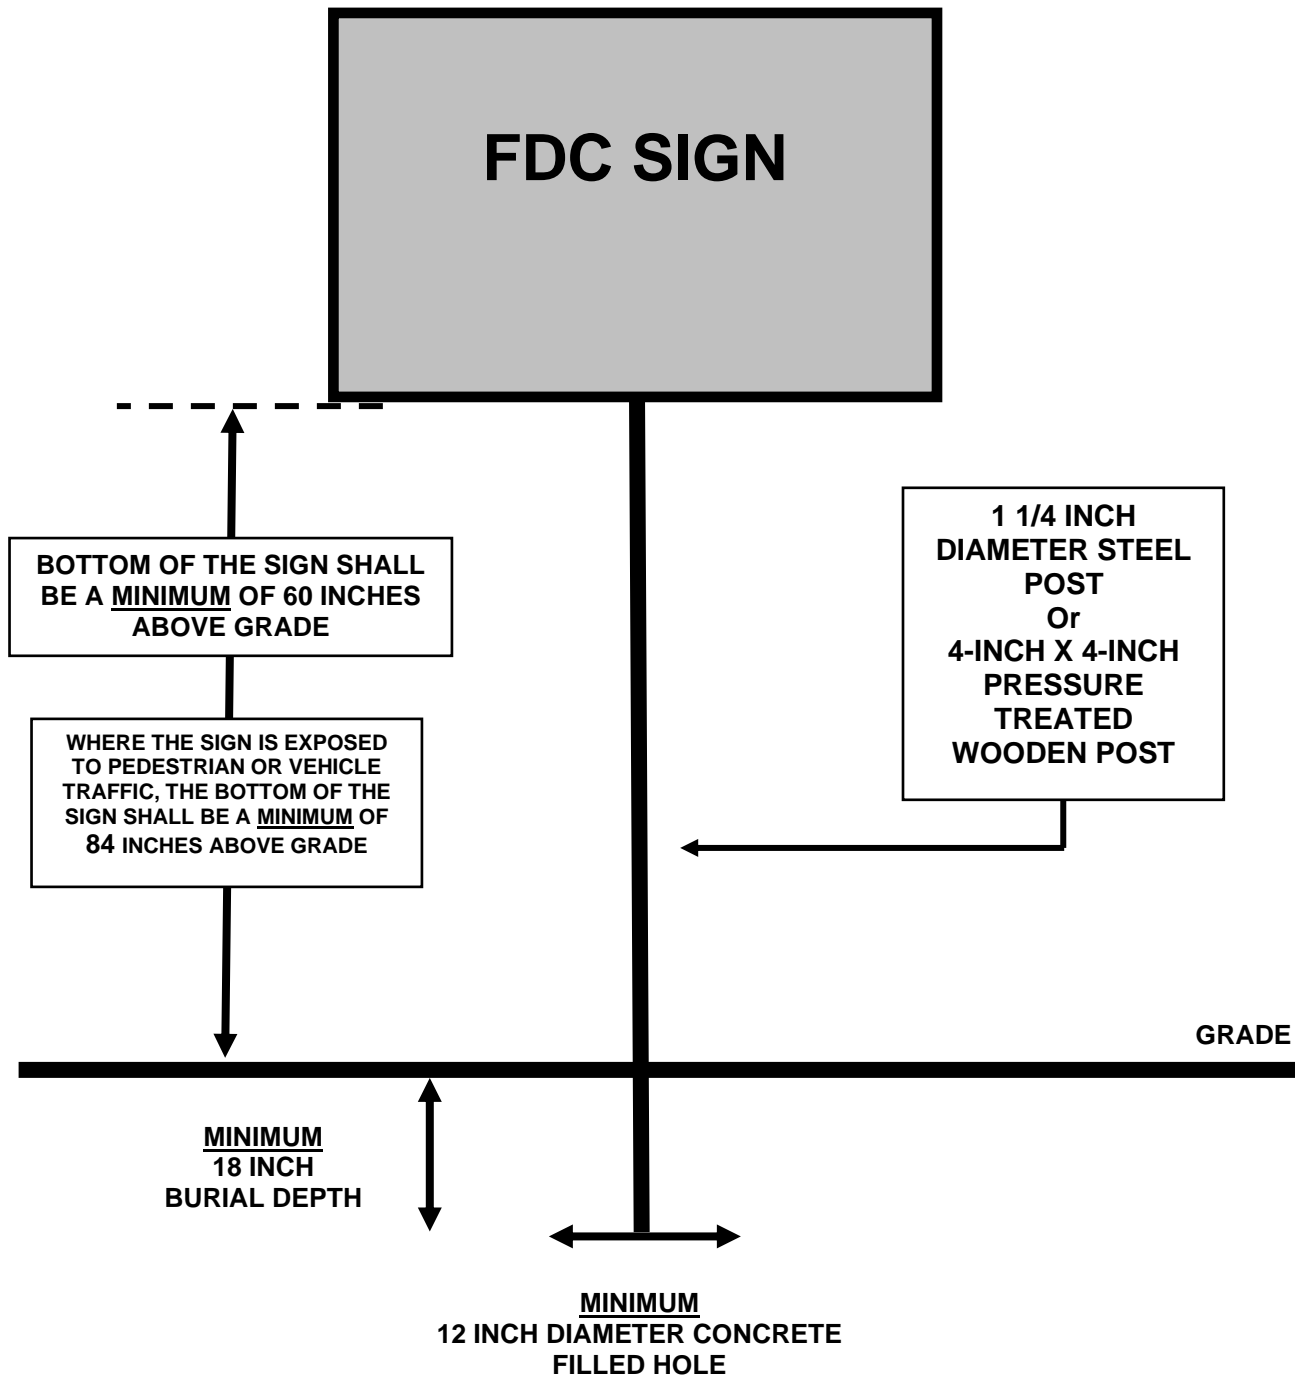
FDC SIGN

BOTTOM OF THE SIGN SHALL BE A MINIMUM OF 60 INCHES ABOVE GRADE

WHERE THE SIGN IS EXPOSED TO PEDESTRIAN OR VEHICLE TRAFFIC, THE BOTTOM OF THE SIGN SHALL BE A MINIMUM OF 84 INCHES ABOVE GRADE

1 1/4 INCH DIAMETER STEEL POST
Or
4-INCH X 4-INCH PRESSURE TREATED WOODEN POST

GRADE

MINIMUM
18 INCH
BURIAL DEPTH

MINIMUM
12 INCH DIAMETER CONCRETE FILLED HOLE